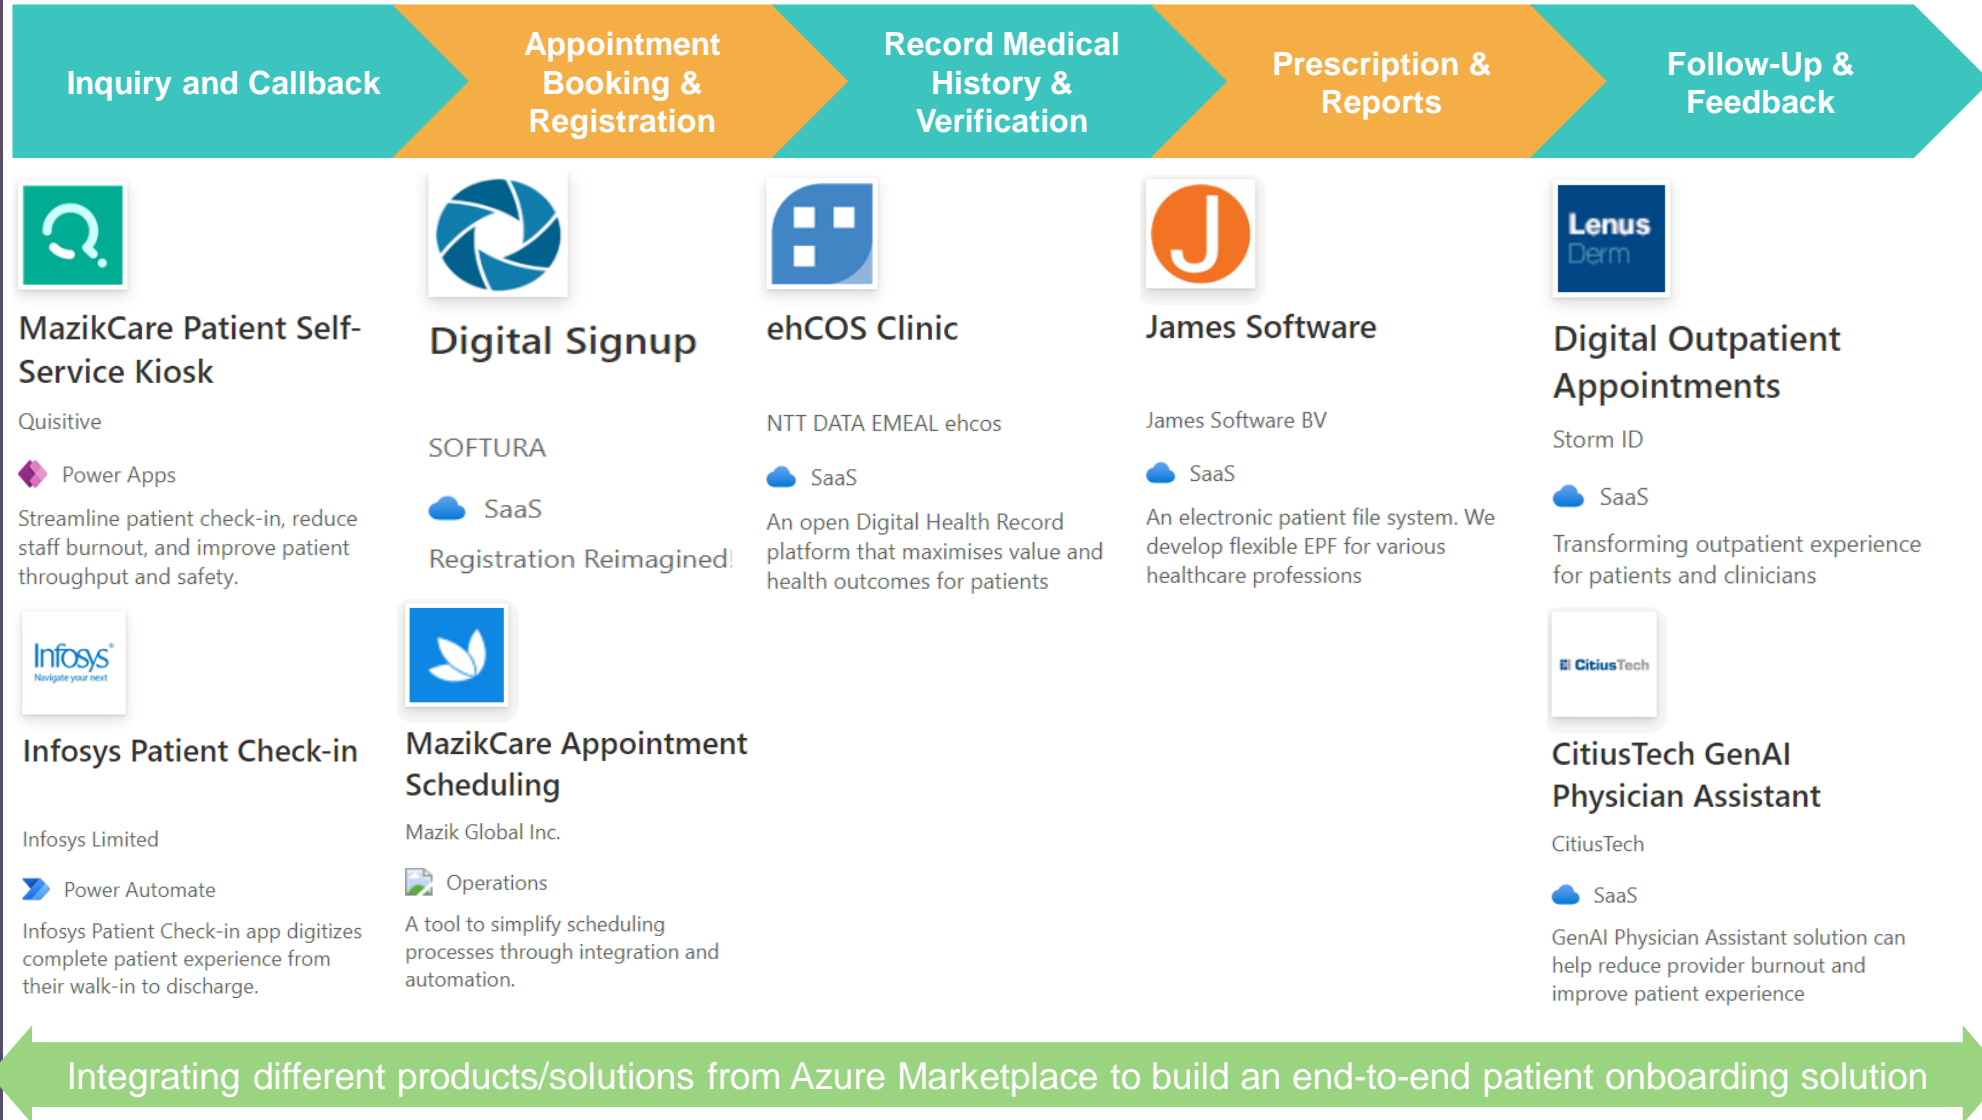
Inquiry and Callback

Appointment Booking & Registration

Record Medical History & Verification

Prescription & Reports

Follow-Up & Feedback

MazikCare Patient Self-Service Kiosk

Quisitive

Power Apps

Streamline patient check-in, reduce staff burnout, and improve patient throughput and safety.

Infosys Navigate your next

Infosys Patient Check-in

Infosys Limited

Power Automate

Infosys Patient Check-in app digitizes complete patient experience from their walk-in to discharge.

Digital Signup

SOFTURA

SaaS

Registration Reimagined!

MazikCare Appointment Scheduling

Mazik Global Inc.

Operations

A tool to simplify scheduling processes through integration and automation.

ehCOS Clinic

NTT DATA EMEAL ehcos

SaaS

An open Digital Health Record platform that maximises value and health outcomes for patients

James Software

James Software BV

SaaS

An electronic patient file system. We develop flexible EPF for various healthcare professions

Lenus Derm

Digital Outpatient Appointments

Storm ID

SaaS

Transforming outpatient experience for patients and clinicians

CitiusTech

CitiusTech GenAI Physician Assistant

CitiusTech

SaaS

GenAI Physician Assistant solution can help reduce provider burnout and improve patient experience

Integrating different products/solutions from Azure Marketplace to build an end-to-end patient onboarding solution